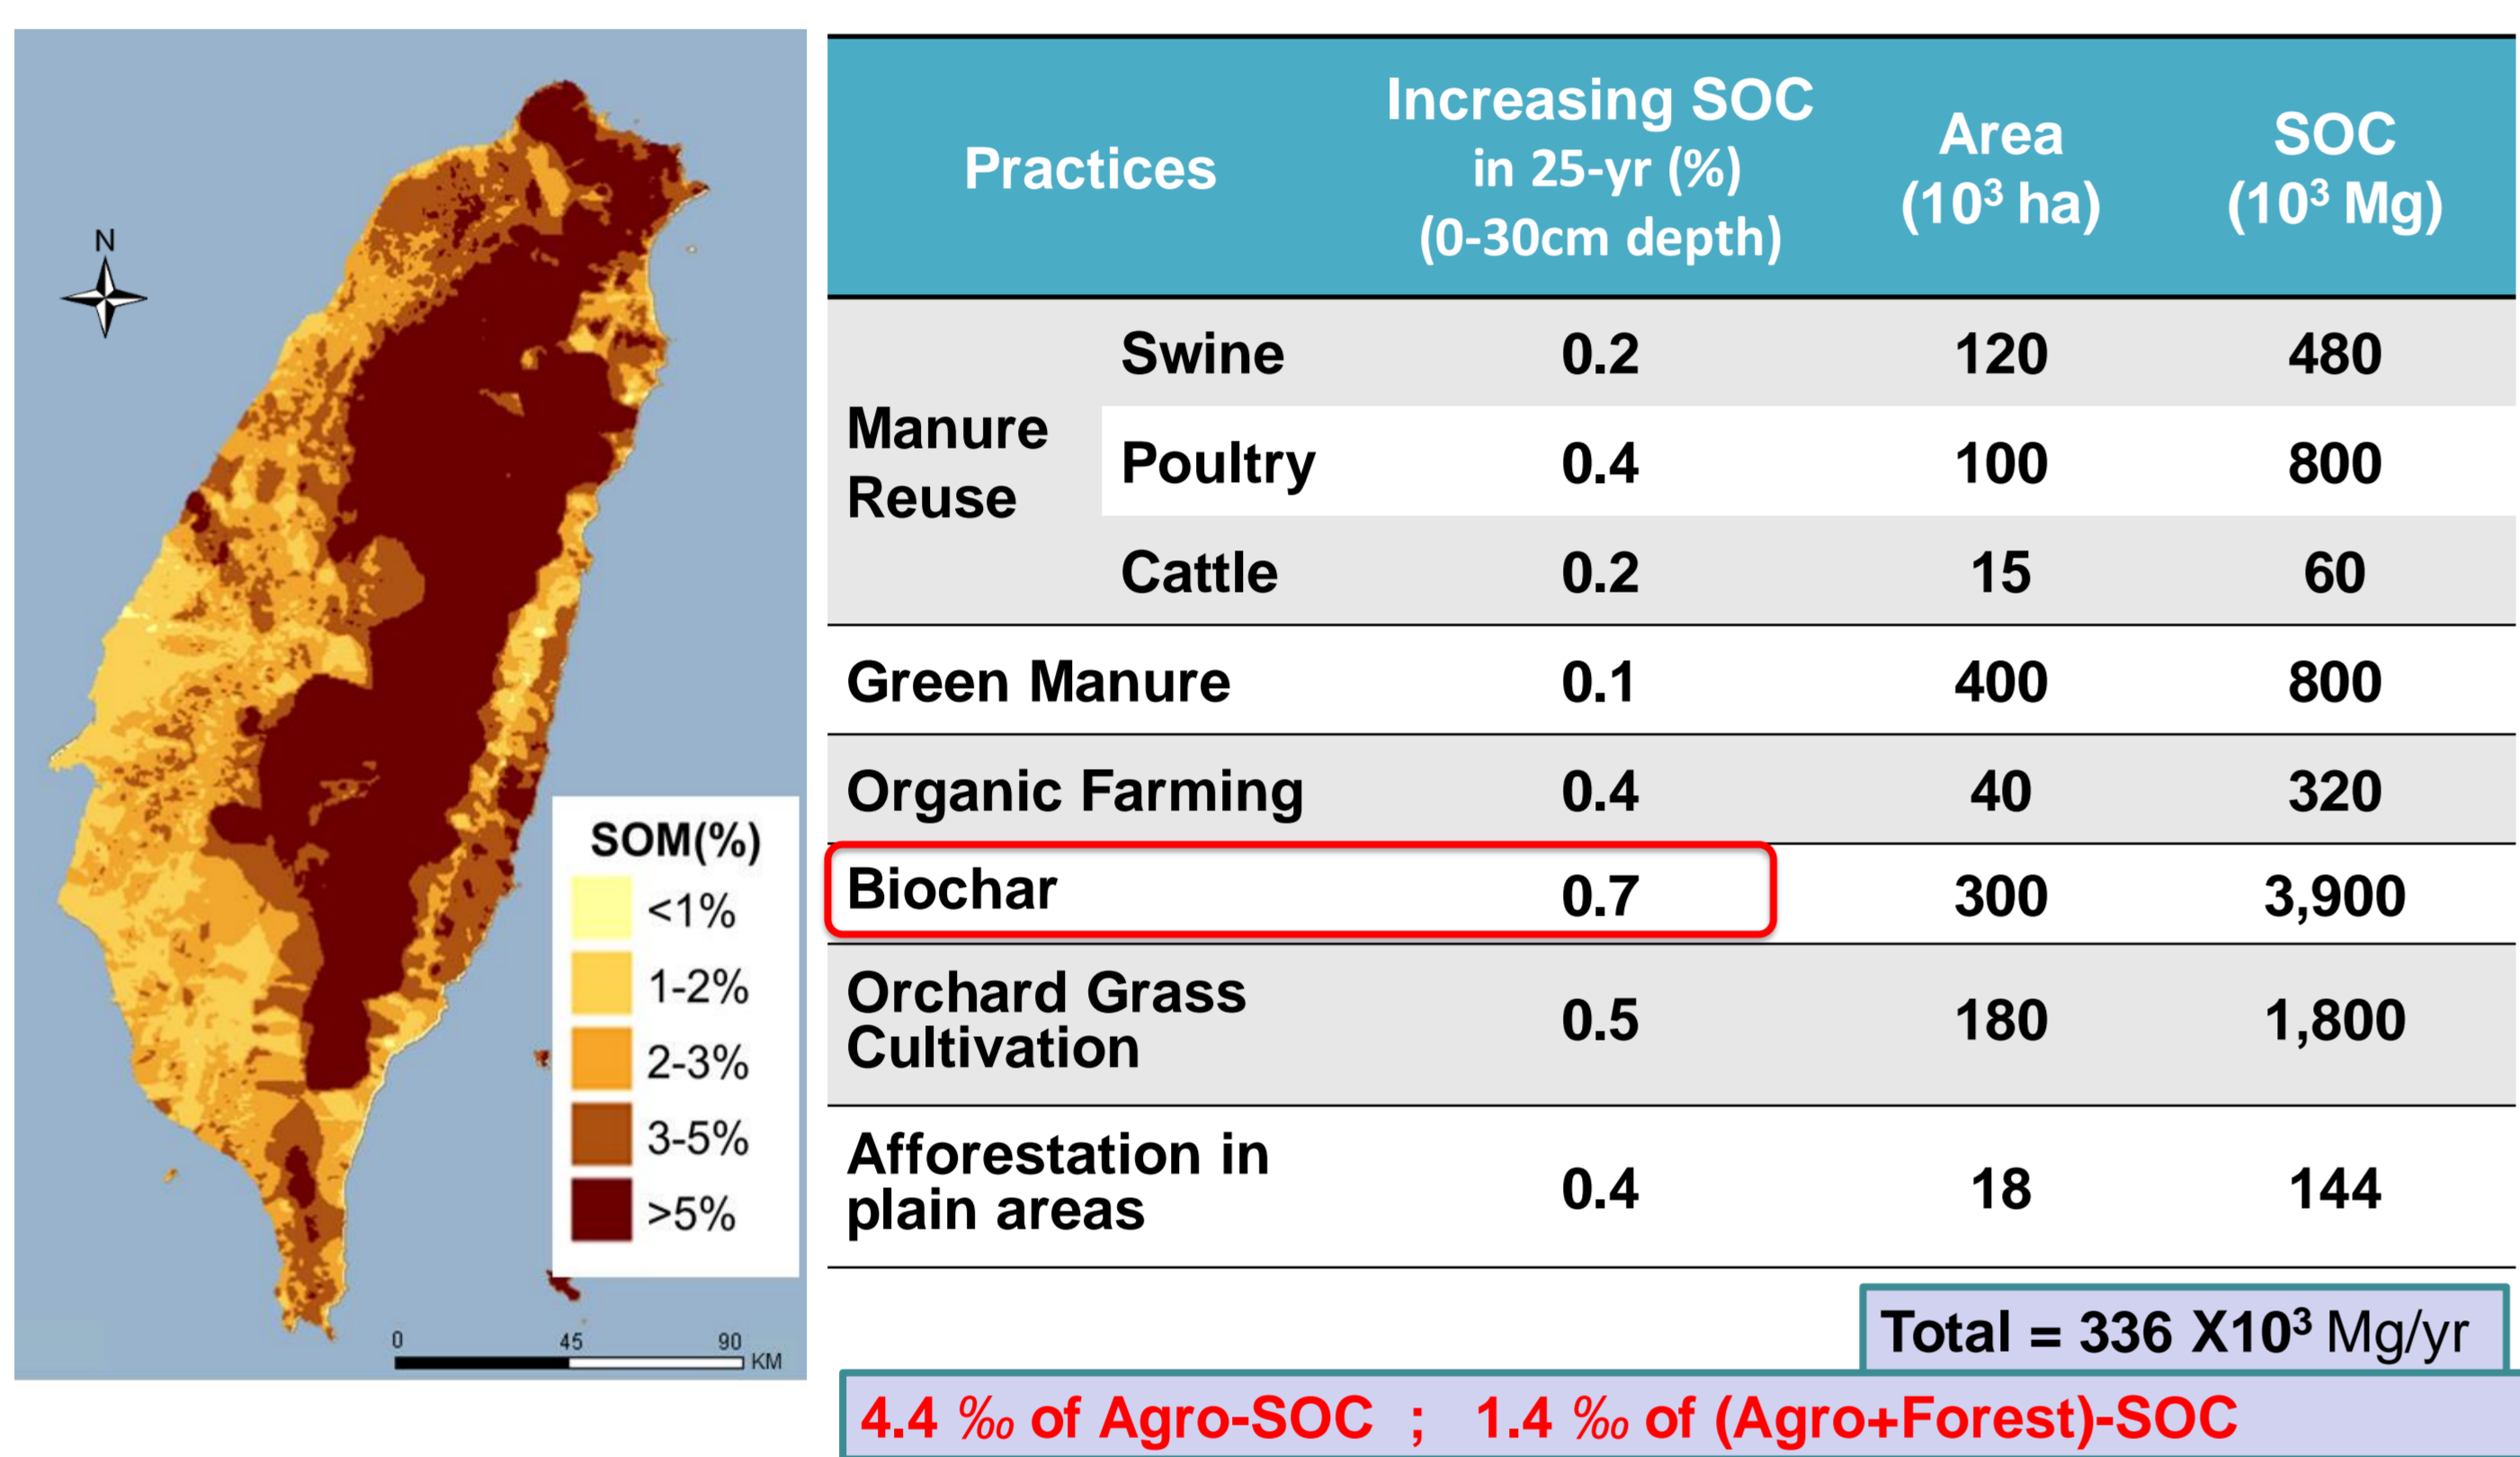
N

SOM(%)
<1%
1-2%
2-3%
3-5%
>5%

0 45 90 KM

| Practices | | Increasing SOC in 25-yr (%) (0-30cm depth) | Area ($10^3$ ha) | SOC ($10^3$ Mg) |
|---|---|---|---|---|
| Manure Reuse | Swine | 0.2 | 120 | 480 |
| | Poultry | 0.4 | 100 | 800 |
| | Cattle | 0.2 | 15 | 60 |
| Green Manure | | 0.1 | 400 | 800 |
| Organic Farming | | 0.4 | 40 | 320 |
| Biochar | | 0.7 | 300 | 3,900 |
| Orchard Grass Cultivation | | 0.5 | 180 | 1,800 |
| Afforestation in plain areas | | 0.4 | 18 | 144 |

Total = 336 X$10^3$ Mg/yr

4.4 ‰ of Agro-SOC ; 1.4 ‰ of (Agro+Forest)-SOC